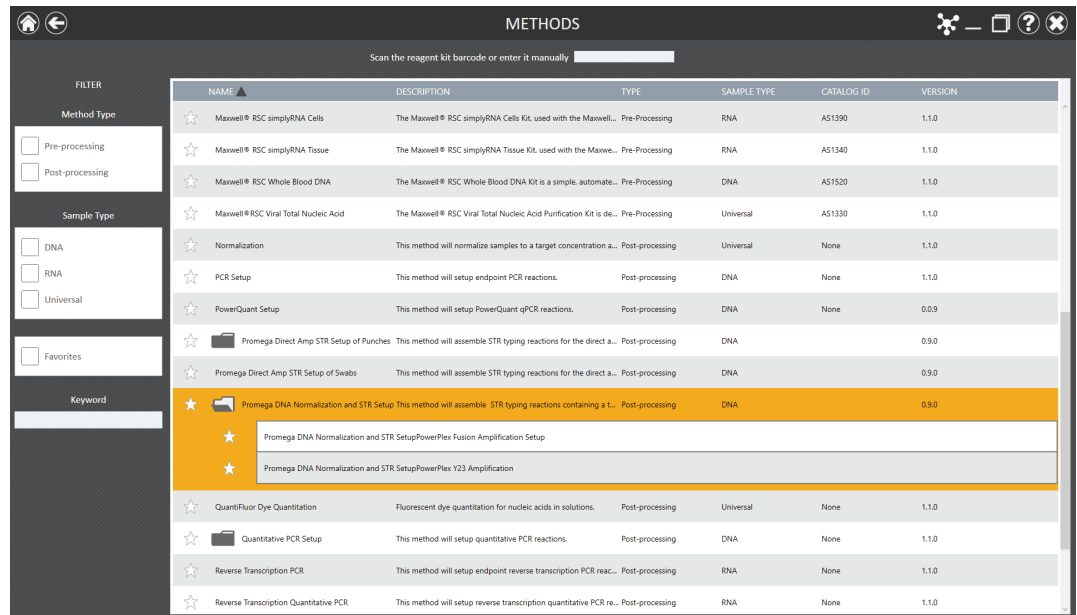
METHODS

Scan the reagent kit barcode or enter it manually

FILTER

Method Type

Pre-processing

Post-processing

Sample Type

DNA

RNA

Universal

Favorites

Keyword

| NAME | DESCRIPTION | TYPE | SAMPLE TYPE | CATALOG ID | VERSION |
|---|---|---|---|---|---|
| Maxwell® RSC simplyRNA Cells | The Maxwell® RSC simplyRNA Cells Kit, used with the Maxwell... | Pre-Processing | RNA | AS1390 | 1.1.0 |
| Maxwell® RSC simplyRNA Tissue | The Maxwell® RSC simplyRNA Tissue Kit, used with the Maxwe... | Pre-Processing | RNA | AS1340 | 1.1.0 |
| Maxwell® RSC Whole Blood DNA | The Maxwell® RSC Whole Blood DNA Kit is a simple, automate... | Pre-Processing | DNA | AS1520 | 1.1.0 |
| Maxwell®RSC Viral Total Nucleic Acid | The Maxwell® RSC Viral Total Nucleic Acid Purification Kit is de... | Pre-Processing | Universal | AS1330 | 1.1.0 |
| Normalization | This method will normalize samples to a target concentration a... | Post-processing | Universal | None | 1.1.0 |
| PCR Setup | This method will setup endpoint PCR reactions. | Post-processing | DNA | None | 1.1.0 |
| PowerQuant Setup | This method will setup PowerQuant qPCR reactions. | Post-processing | DNA | None | 0.0.9 |
| Promega Direct Amp STR Setup of Punches | This method will assemble STR typing reactions for the direct a... | Post-processing | DNA | | 0.9.0 |
| Promega Direct Amp STR Setup of Swabs | This method will assemble STR typing reactions for the direct a... | Post-processing | DNA | | 0.9.0 |
| Promega DNA Normalization and STR Setup | This method will assemble STR typing reactions containing a t... | Post-processing | DNA | | 0.9.0 |

Promega DNA Normalization and STR SetupPowerPlex Fusion Amplification Setup

Promega DNA Normalization and STR SetupPowerPlex Y23 Amplification

| NAME | DESCRIPTION | TYPE | SAMPLE TYPE | CATALOG ID | VERSION |
|---|---|---|---|---|---|
| QuantiFluor Dye Quantitation | Fluorescent dye quantitation for nucleic acids in solutions. | Post-processing | Universal | None | 1.1.0 |
| Quantitative PCR Setup | This method will setup quantitative PCR reactions. | Post-processing | DNA | None | 1.1.0 |
| Reverse Transcription PCR | This method will setup endpoint reverse transcription PCR reac... | Post-processing | RNA | None | 1.1.0 |
| Reverse Transcription Quantitative PCR | This method will setup reverse transcription quantitative PCR re... | Post-processing | RNA | None | 1.1.0 |